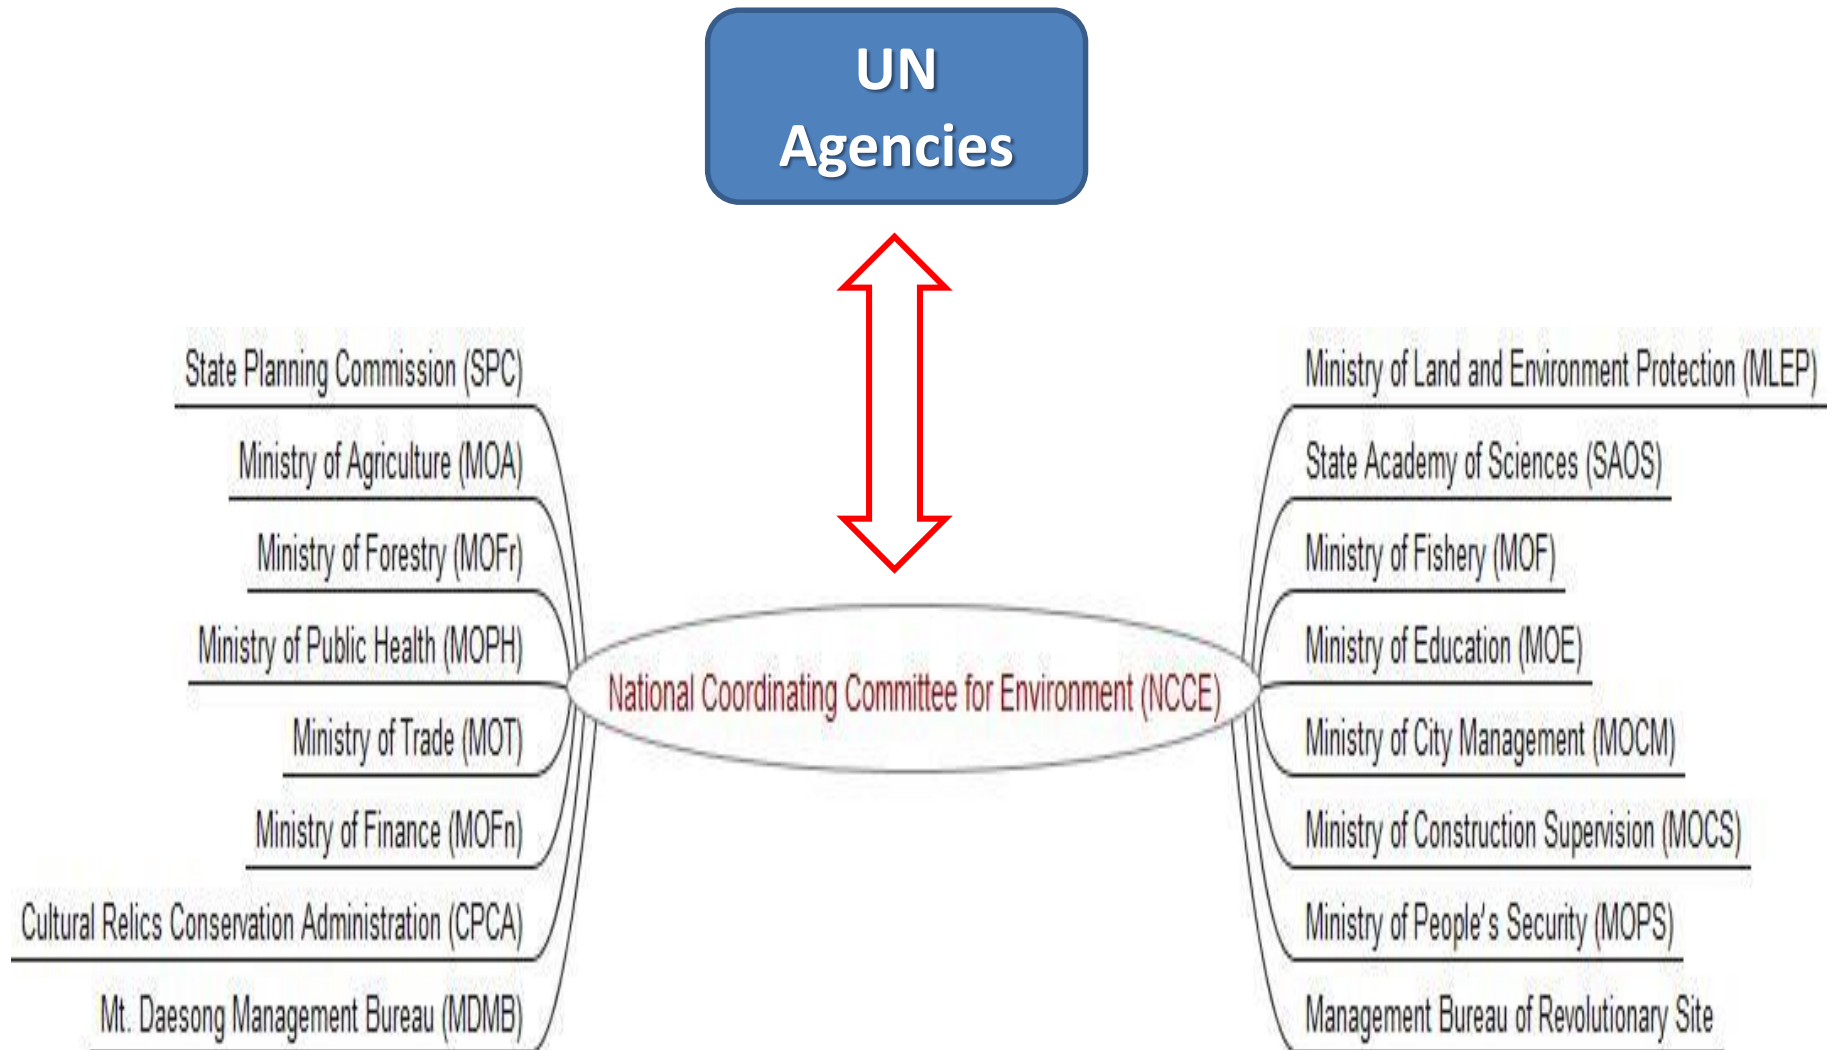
UN Agencies

State Planning Commission (SPC)

Ministry of Agriculture (MOA)

Ministry of Forestry (MOFr)

Ministry of Public Health (MOPH)

Ministry of Trade (MOT)

Ministry of Finance (MOFn)

Cultural Relics Conservation Administration (CPCA)

Mt. Daesong Management Bureau (MDMB)

National Coordinating Committee for Environment (NCCE)

Ministry of Land and Environment Protection (MLEP)

State Academy of Sciences (SAOS)

Ministry of Fishery (MOF)

Ministry of Education (MOE)

Ministry of City Management (MOCM)

Ministry of Construction Supervision (MOCS)

Ministry of People's Security (MOPS)

Management Bureau of Revolutionary Site